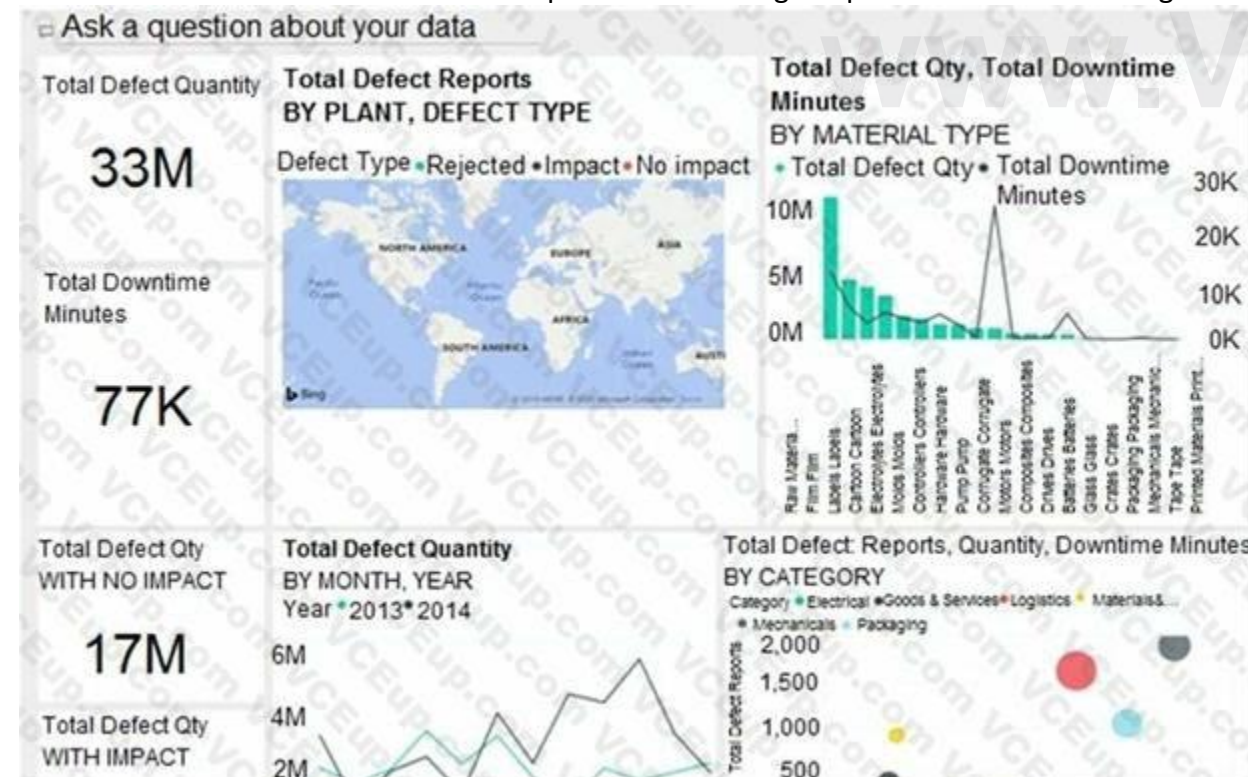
Ask a question about your data

Total Defect Quantity

33M

Total Downtime Minutes

77K

Total Defect Reports
BY PLANT, DEFECT TYPE

Defect Type • Rejected • Impact • No impact

NORTH AMERICA
EUROPE
ASIA
Pacific Ocean
Atlantic Ocean
AFRICA
SOUTH AMERICA
Indian Ocean
AUSTR
Bing

Total Defect Qty, Total Downtime Minutes
BY MATERIAL TYPE

• Total Defect Qty • Total Downtime Minutes

10M
5M
0M
30K
20K
10K
0K

Raw Materia...
Film Film
Labels Labels
Cartoon Cartoon
Electrolytes Electrolytes
Molds Molds
Controllers Controllers
Hardware Hardware
Pump Pump
Corrugate Corrugate
Motors Motors
Composites Composites
Drives Drives
Batteries Batteries
Glass Glass
Crates Crates
Packaging Packaging
Mechanicals Mechanic...
Tape Tape
Printed Materials Print...

Total Defect Qty
WITH NO IMPACT

17M

Total Defect Qty
WITH IMPACT

Total Defect Quantity
BY MONTH, YEAR

Year • 2013 • 2014

6M
4M
2M

Total Defect Reports, Quantity, Downtime Minutes
BY CATEGORY

Category • Electrical • Goods & Services • Logistics • Materials&...
• Mechanicals • Packaging

Total Defect Reports
2,000
1,500
1,000
500